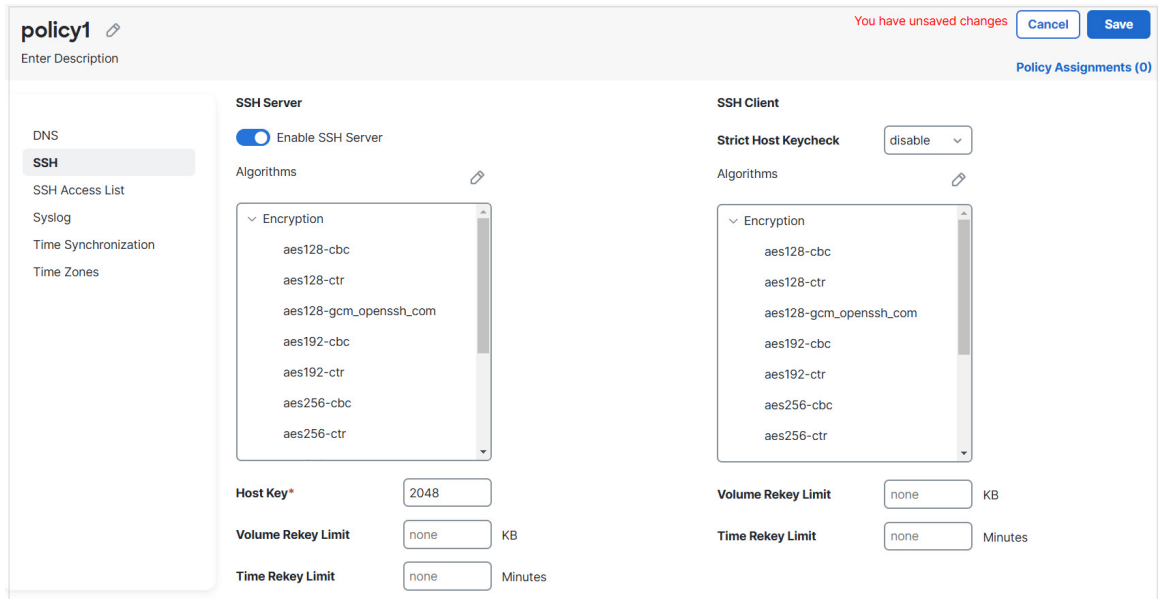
policy1

Enter Description

You have unsaved changes Cancel Save

Policy Assignments (0)

DNS
SSH
SSH Access List
Syslog
Time Synchronization
Time Zones

SSH Server

Enable SSH Server

Algorithms

Encryption
aes128-cbc
aes128-ctr
aes128-gcm_openssh_com
aes192-cbc
aes192-ctr
aes256-cbc
aes256-ctr

Host Key* 2048

Volume Rekey Limit none KB

Time Rekey Limit none Minutes

SSH Client

Strict Host Keycheck disable

Algorithms

Encryption
aes128-cbc
aes128-ctr
aes128-gcm_openssh_com
aes192-cbc
aes192-ctr
aes256-cbc
aes256-ctr

Volume Rekey Limit none KB

Time Rekey Limit none Minutes